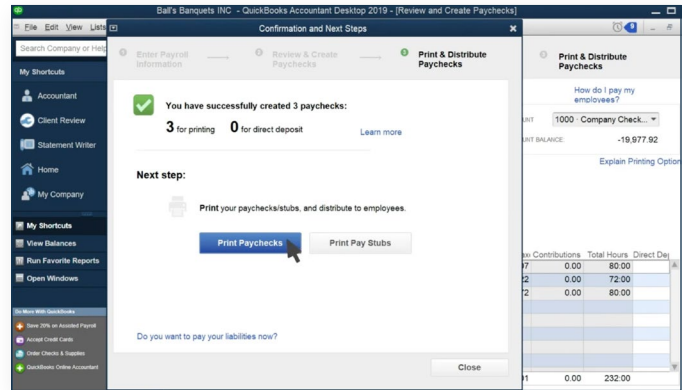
Ball's Banquets INC - QuickBooks Accountant Desktop 2019 - [Review and Create Paychecks]

File Edit View Lists

Search Company or Help

My Shortcuts

Accountant

Client Review

Statement Writer

Home

My Company

My Shortcuts

View Balances

Run Favorite Reports

Open Windows

Do More With QuickBooks

Save 20% on Assisted Payroll

Accept Credit Cards

Order Checks & Supplies

QuickBooks Online Accountant

Confirmation and Next Steps

1 Enter Payroll Information

2 Review & Create Paychecks

3 Print & Distribute Paychecks

You have successfully created 3 paychecks:

3 for printing 0 for direct deposit

Learn more

Next step:

Print your paychecks/stubs, and distribute to employees.

Print Paychecks

Print Pay Stubs

Do you want to pay your liabilities now?

Close

Print & Distribute Paychecks

How do I pay my employees?

UNT 1000 · Company Check...

UNT BALANCE -19,977.92

Explain Printing Option

| Contributions | Total Hours | Direct De |
|---|---|---|
| 0.00 | 80:00 | |
| 0.00 | 72:00 | |
| 0.00 | 80:00 | |

0.00 232:00